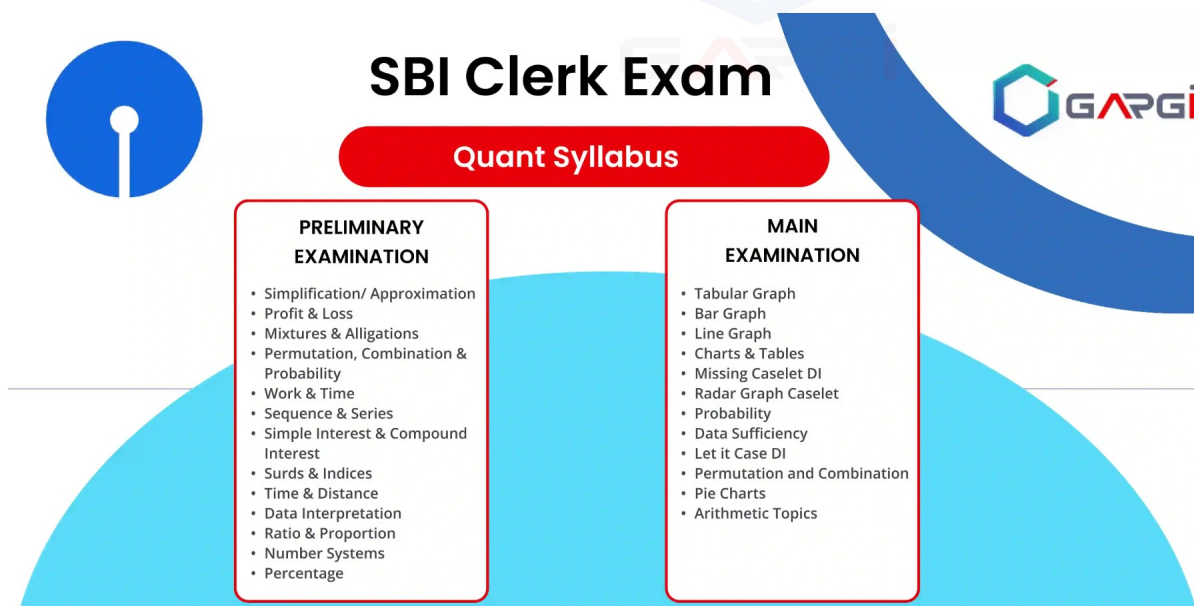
SBI Clerk Exam

GARGI

Quant Syllabus

PRELIMINARY EXAMINATION

- Simplification/ Approximation
- Profit & Loss
- Mixtures & Alligations
- Permutation, Combination & Probability
- Work & Time
- Sequence & Series
- Simple Interest & Compound Interest
- Surds & Indices
- Time & Distance
- Data Interpretation
- Ratio & Proportion
- Number Systems
- Percentage

MAIN EXAMINATION

- Tabular Graph
- Bar Graph
- Line Graph
- Charts & Tables
- Missing Caselet DI
- Radar Graph Caselet
- Probability
- Data Sufficiency
- Let it Case DI
- Permutation and Combination
- Pie Charts
- Arithmetic Topics